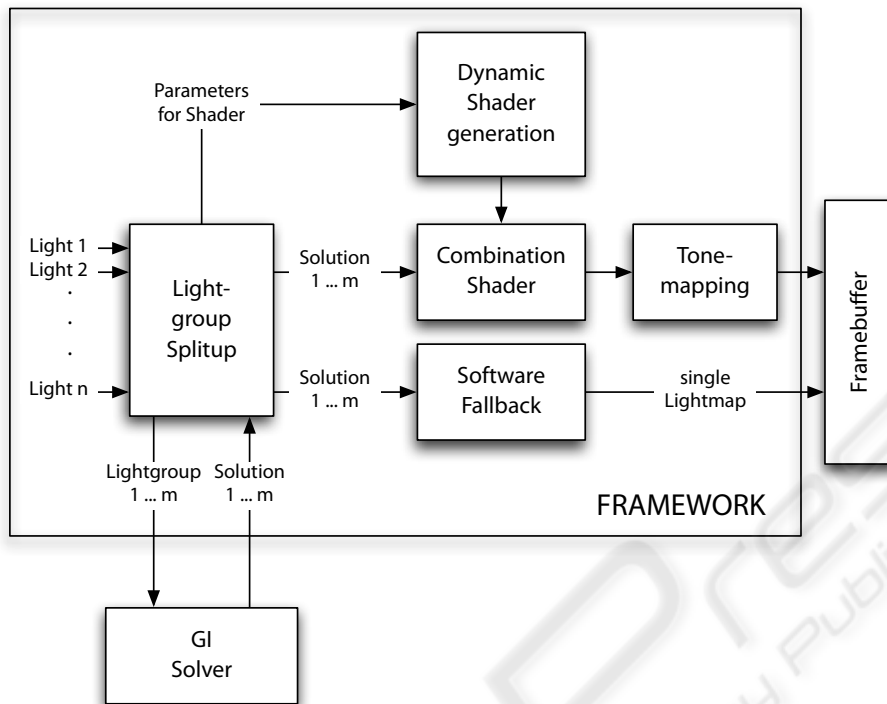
Parameters for Shader

Dynamic Shader generation

Light 1
Light 2
.
.
.
Light n

Light-group Splitup

Solution 1 ... m

Combination Shader

Tone-mapping

Framebuffer

Solution 1 ... m

Software Fallback

single Lightmap

Lightgroup 1 ... m

Solution 1 ... m

FRAMEWORK

GI Solver